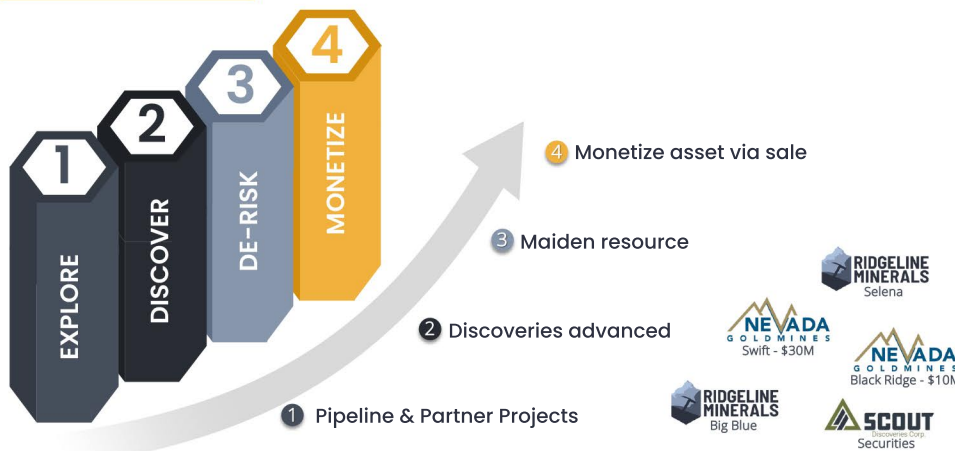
1
EXPLORE

2
DISCOVER

3
DE-RISK

4
MONETIZE

4 Monetize asset via sale

3 Maiden resource

2 Discoveries advanced

1 Pipeline & Partner Projects

RIDGELINE MINERALS
Selena

NEVADA GOLDMINES
Swift - $30M

NEVADA GOLDMINES
Black Ridge - $10M

RIDGELINE MINERALS
Big Blue

SCOUT
Discoveries Corp.
Securities